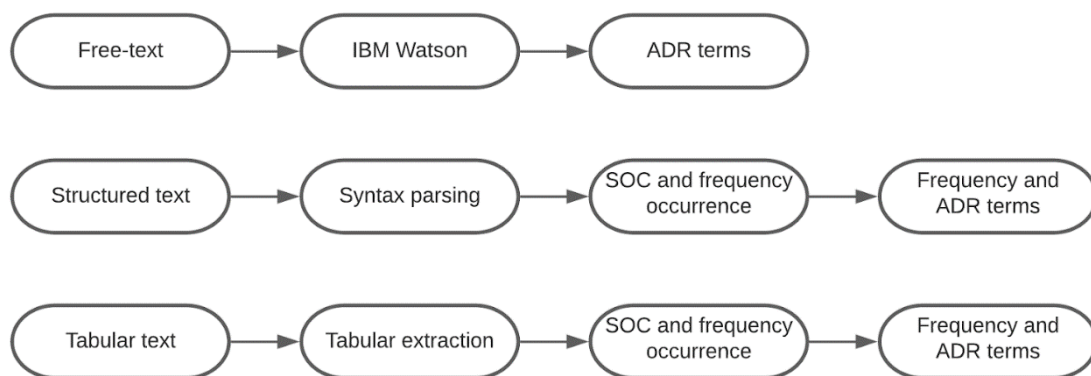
Free-text

IBM Watson

ADR terms

Structured text

Syntax parsing

SOC and frequency occurrence

Frequency and ADR terms

Tabular text

Tabular extraction

SOC and frequency occurrence

Frequency and ADR terms